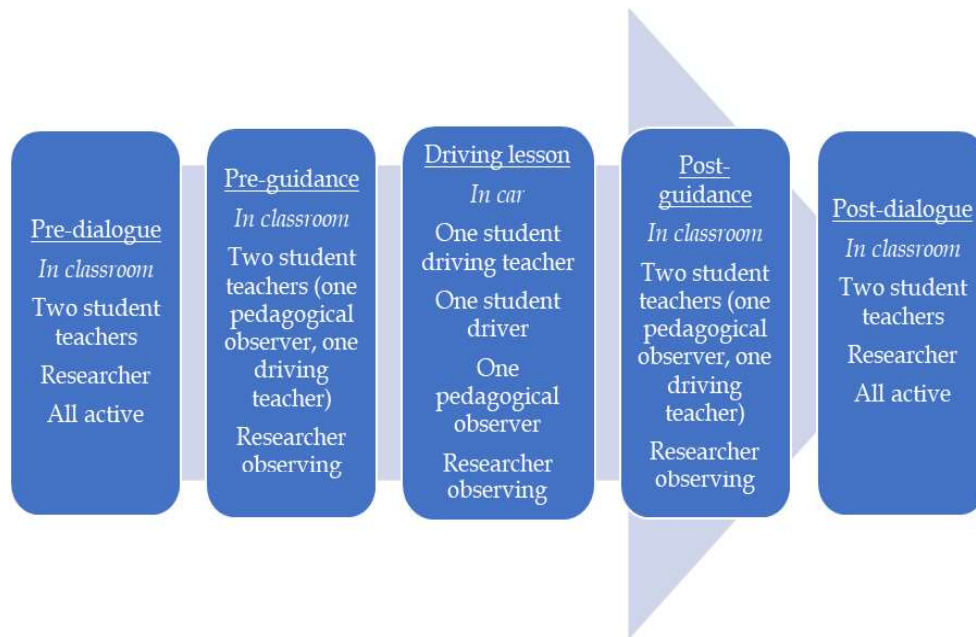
Pre-dialogue
In classroom
Two student teachers
Researcher
All active

Pre-guidance
In classroom
Two student teachers (one pedagogical observer, one driving teacher)
Researcher observing

Driving lesson
In car
One student driving teacher
One student driver
One pedagogical observer
Researcher observing

Post-guidance
In classroom
Two student teachers (one pedagogical observer, one driving teacher)
Researcher observing

Post-dialogue
In classroom
Two student teachers
Researcher
All active